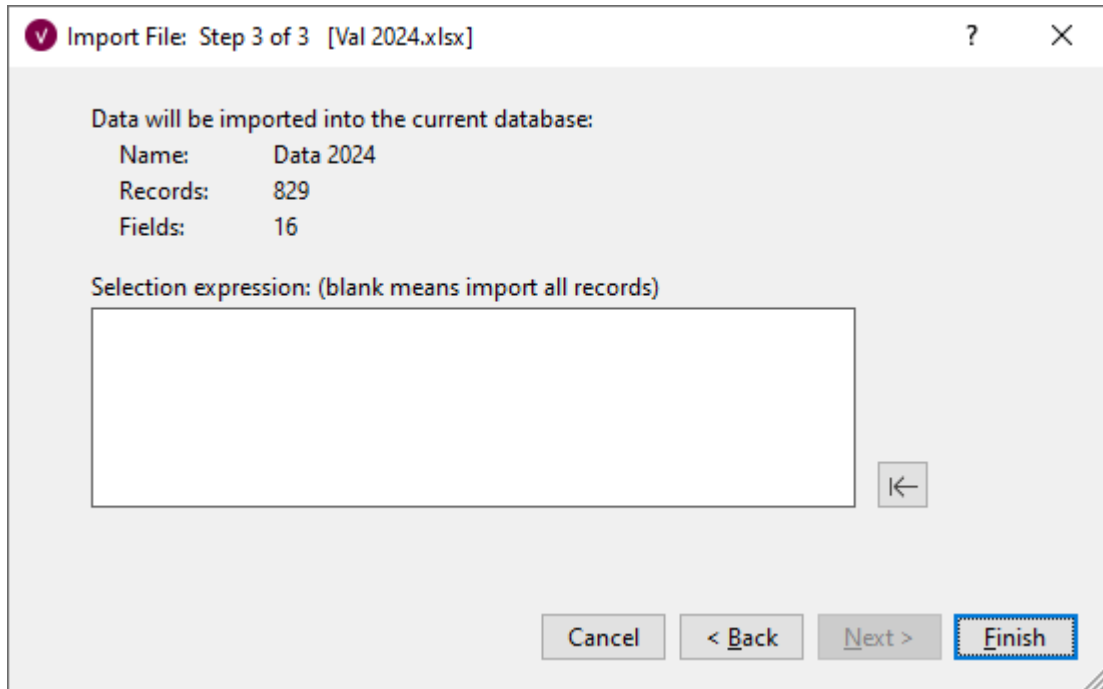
V Import File: Step 3 of 3 [Val 2024.xlsx] ? ×

Data will be imported into the current database:
Name: Data 2024
Records: 829
Fields: 16

Selection expression: (blank means import all records)

|←

Cancel < Back Next > Finish